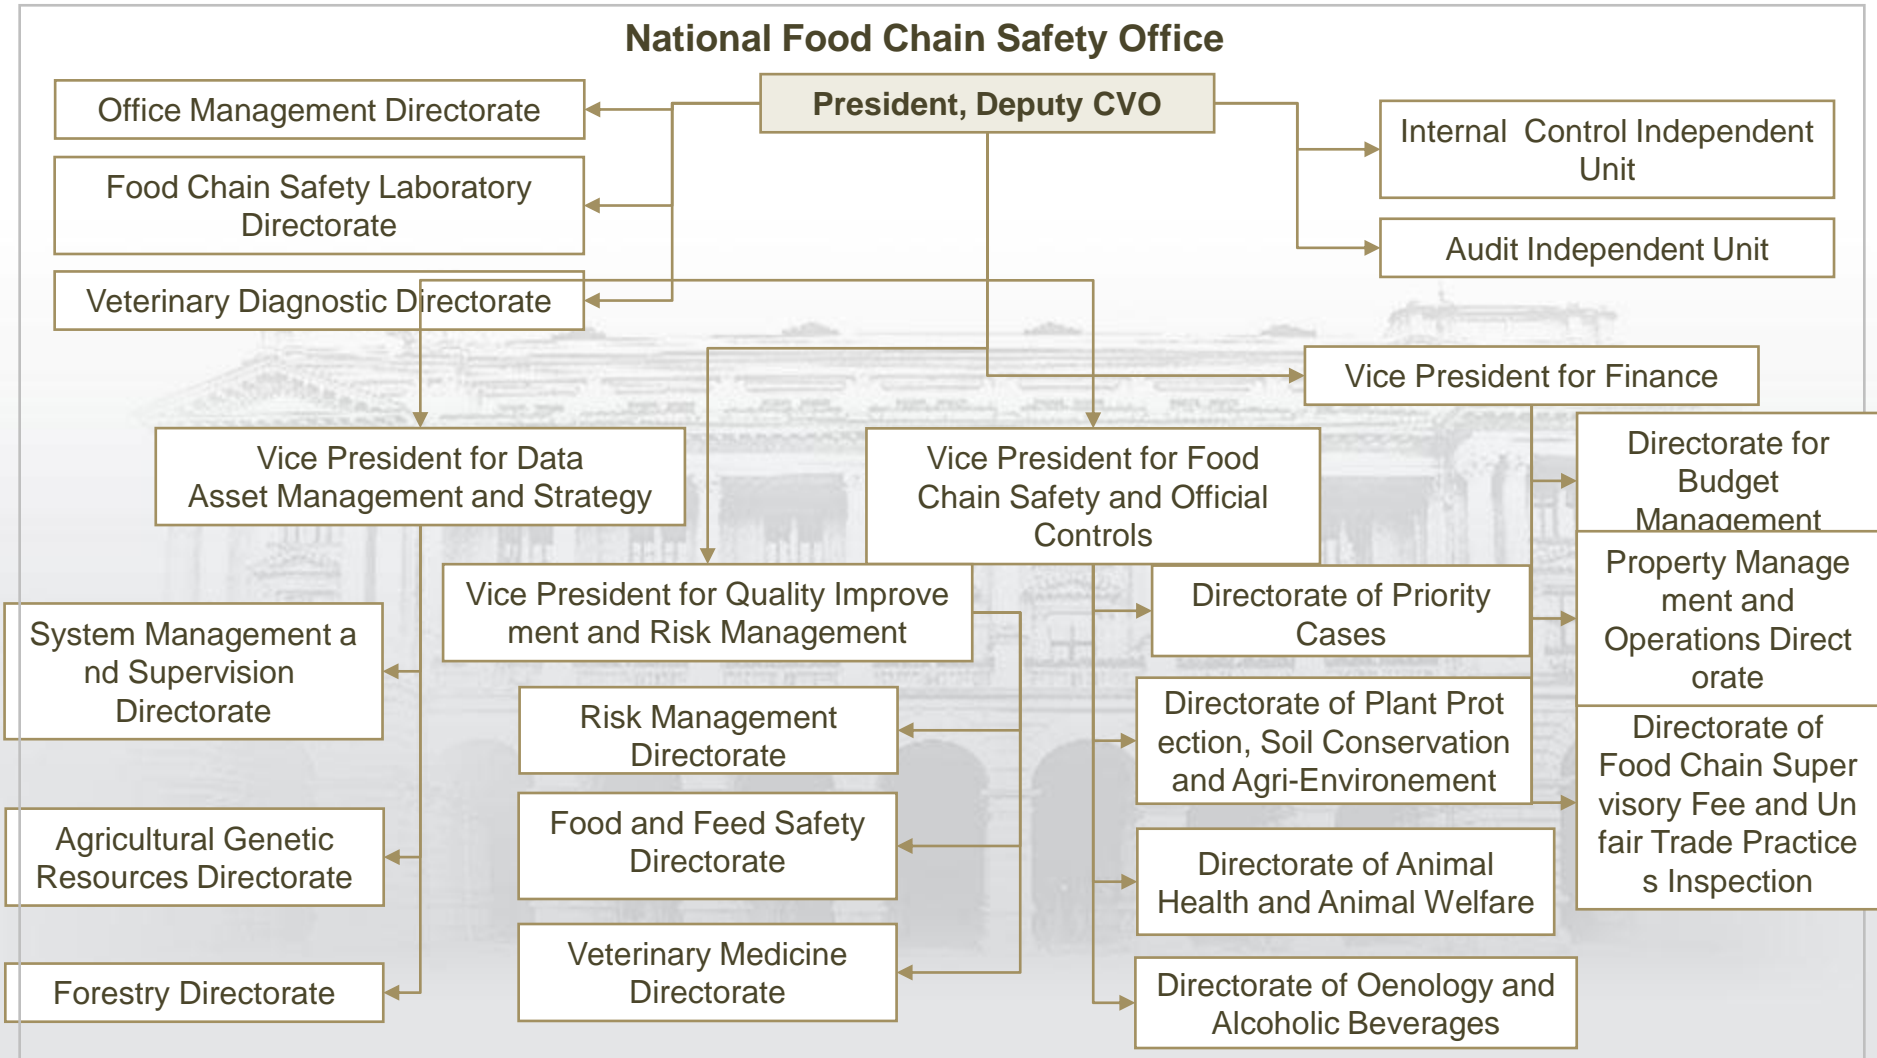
National Food Chain Safety Office

President, Deputy CVO

Office Management Directorate

Food Chain Safety Laboratory Directorate

Veterinary Diagnostic Directorate

Internal Control Independent Unit

Audit Independent Unit

Vice President for Finance

Vice President for Data Asset Management and Strategy

Vice President for Food Chain Safety and Official Controls

Directorate for Budget Management

Vice President for Quality Improve ment and Risk Management

Directorate of Priority Cases

Property Manage ment and Operations Direct orate

System Management a nd Supervision Directorate

Risk Management Directorate

Directorate of Plant Prot ection, Soil Conservation and Agri-Environement

Directorate of Food Chain Super visory Fee and Un fair Trade Practice s Inspection

Agricultural Genetic Resources Directorate

Food and Feed Safety Directorate

Directorate of Animal Health and Animal Welfare

Forestry Directorate

Veterinary Medicine Directorate

Directorate of Oenology and Alcoholic Beverages